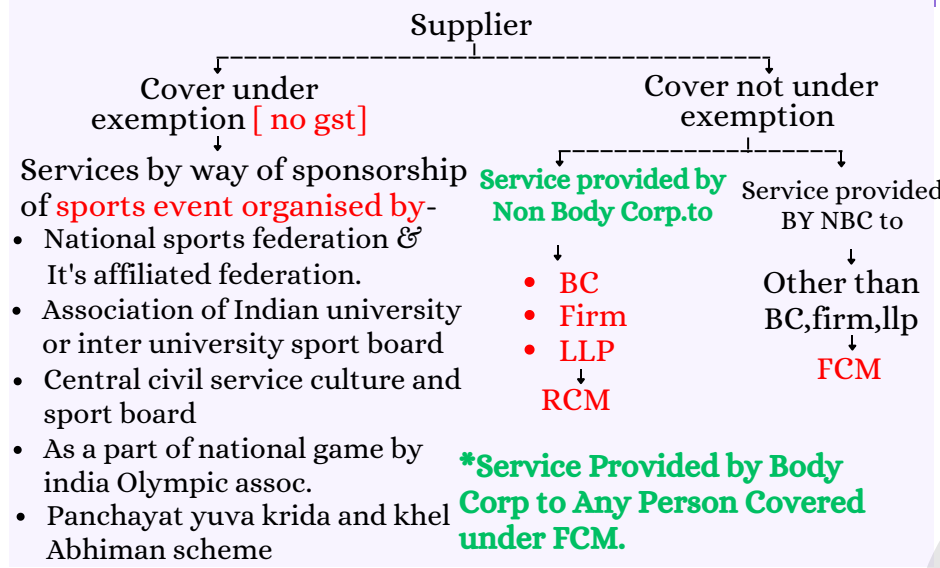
Supplier

Cover under exemption [ no gst]

Services by way of sponsorship of sports event organised by-

- National sports federation & It's affiliated federation.
- Association of Indian university or inter university sport board
- Central civil service culture and sport board
- As a part of national game by india Olympic assoc.
- Panchayat yuva krida and khel Abhiman scheme

Cover not under exemption

Service provided by Non Body Corp.to

- BC
- Firm
- LLP

RCM

Service provided BY NBC to

Other than BC,firm,llp

FCM

*Service Provided by Body Corp to Any Person Covered under FCM.